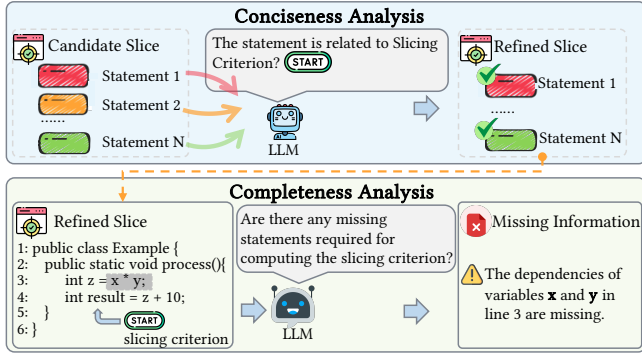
Conciseness Analysis

Candidate Slice

Statement 1

Statement 2

......

Statement N

The statement is related to Slicing Criterion? START

LLM

Refined Slice

Statement 1

......

Statement N

Completeness Analysis

Refined Slice

1: public class Example {
2: public static void process(){
3: int z = x * y;
4: int result = z + 10;
5: }
6: }

START

slicing criterion

Are there any missing statements required for computing the slicing criterion?

LLM

Missing Information

The dependencies of variables **x** and **y** in line 3 are missing.